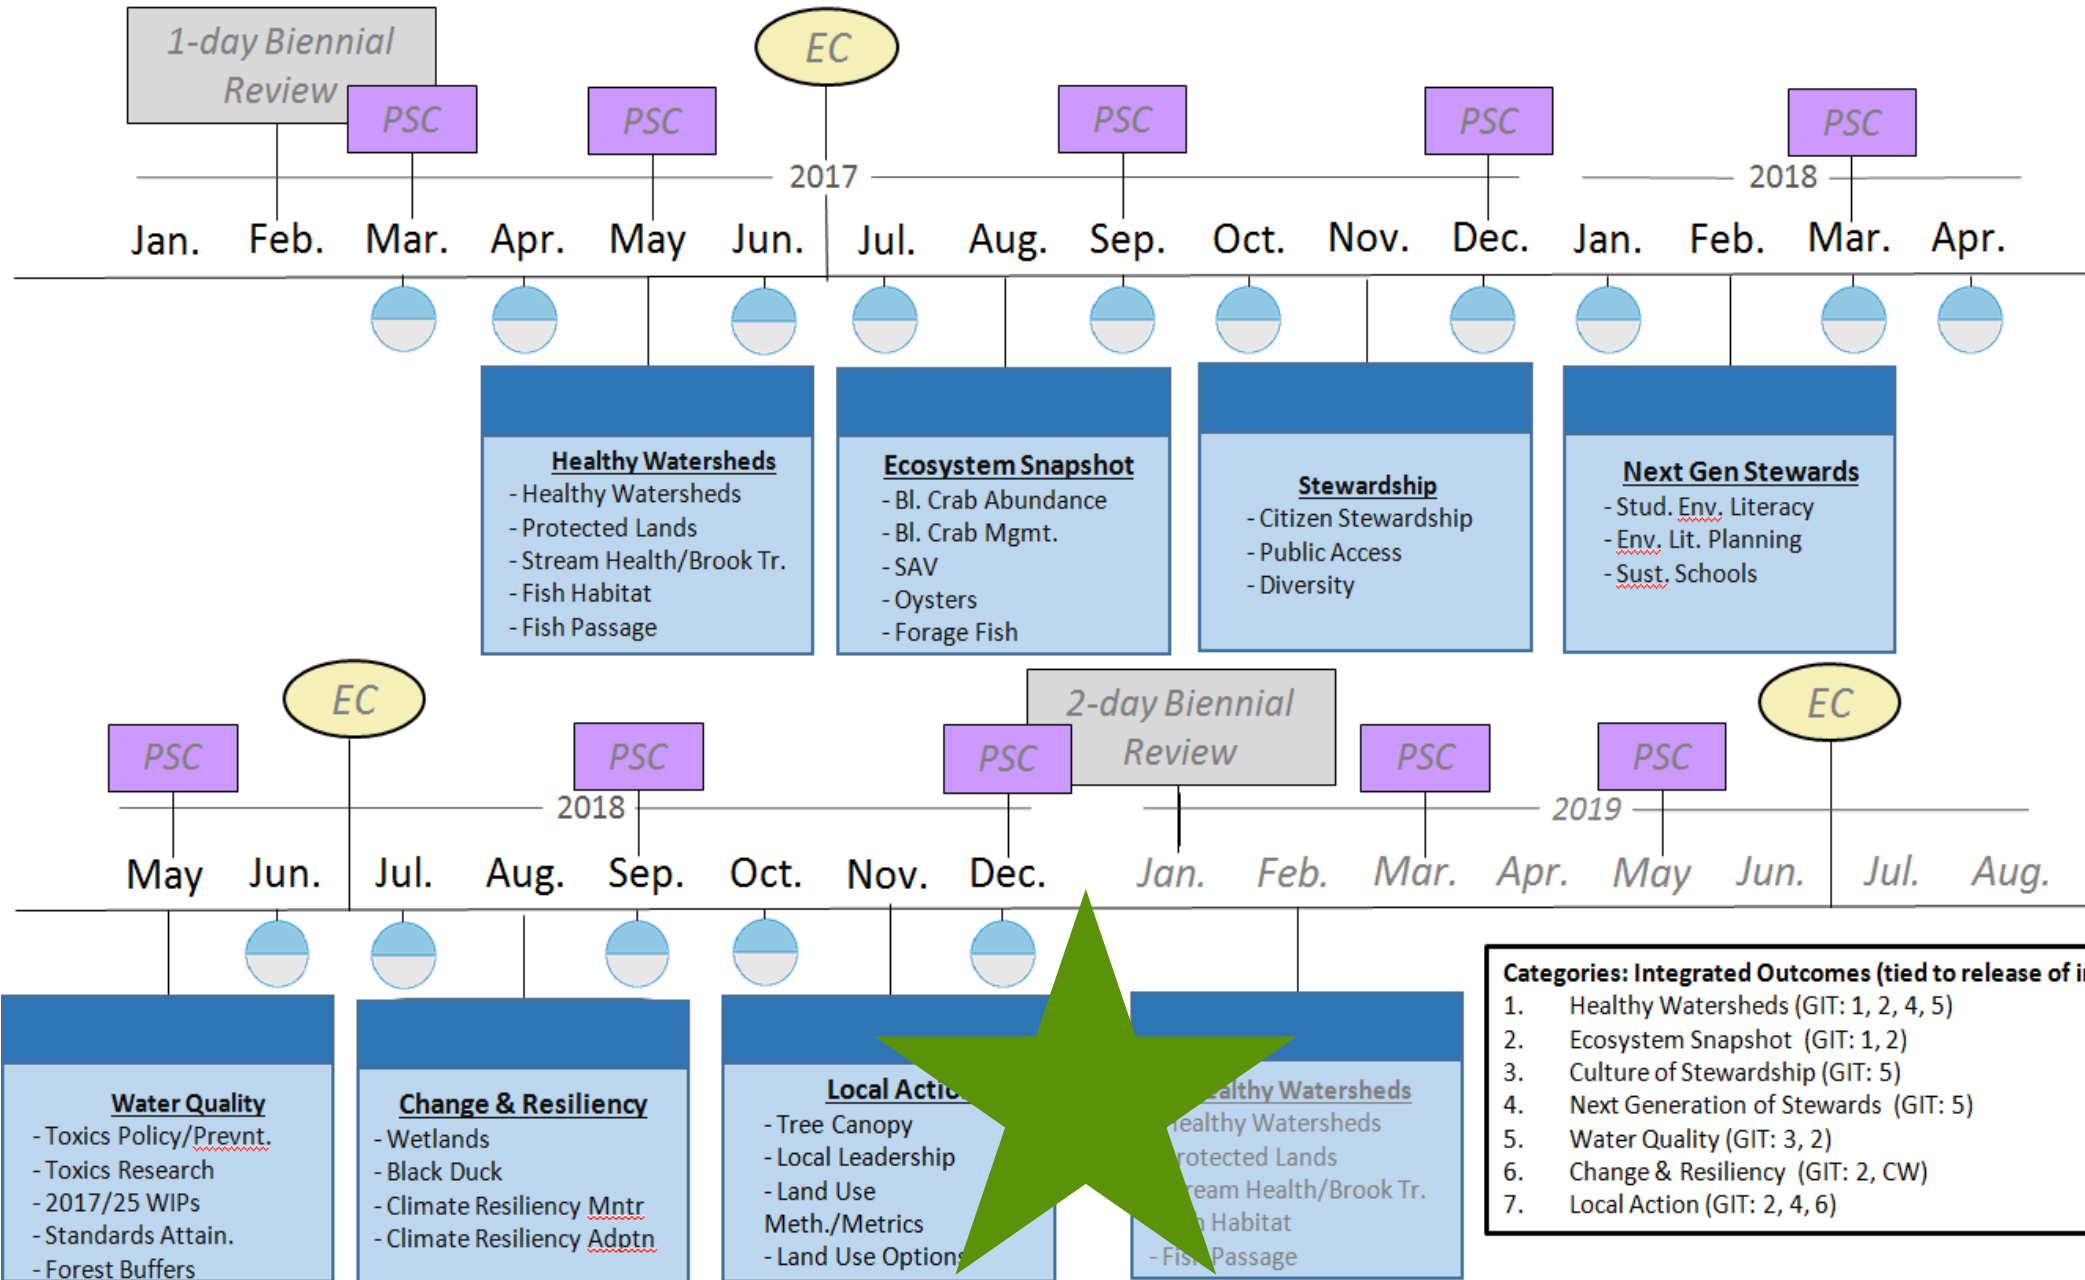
1-day Biennial Review

EC

PSC PSC PSC PSC PSC

2017 2018

Jan. Feb. Mar. Apr. May Jun. Jul. Aug. Sep. Oct. Nov. Dec. Jan. Feb. Mar. Apr.

Healthy Watersheds
- Healthy Watersheds
- Protected Lands
- Stream Health/Brook Tr.
- Fish Habitat
- Fish Passage

Ecosystem Snapshot
- Bl. Crab Abundance
- Bl. Crab Mgmt.
- SAV
- Oysters
- Forage Fish

Stewardship
- Citizen Stewardship
- Public Access
- Diversity

Next Gen Stewards
- Stud. Env. Literacy
- Env. Lit. Planning
- Sust. Schools

EC

PSC PSC PSC

2-day Biennial Review

PSC PSC

EC

2018 2019

May Jun. Jul. Aug. Sep. Oct. Nov. Dec. Jan. Feb. Mar. Apr. May Jun. Jul. Aug.

Water Quality
- Toxics Policy/Prevnt.
- Toxics Research
- 2017/25 WIPs
- Standards Attain.
- Forest Buffers

Change & Resiliency
- Wetlands
- Black Duck
- Climate Resiliency Mntr
- Climate Resiliency Adptn

Local Actio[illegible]
- Tree Canopy
- Local Leadership
- Land Use Meth./Metrics
- Land Use Option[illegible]

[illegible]althy Watersheds
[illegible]ealthy Watersheds
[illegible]rotected Lands
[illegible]ream Health/Brook Tr.
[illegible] Habitat
- Fis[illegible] Passage

Categories: Integrated Outcomes (tied to release of i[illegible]
1. Healthy Watersheds (GIT: 1, 2, 4, 5)
2. Ecosystem Snapshot (GIT: 1, 2)
3. Culture of Stewardship (GIT: 5)
4. Next Generation of Stewards (GIT: 5)
5. Water Quality (GIT: 3, 2)
6. Change & Resiliency (GIT: 2, CW)
7. Local Action (GIT: 2, 4, 6)